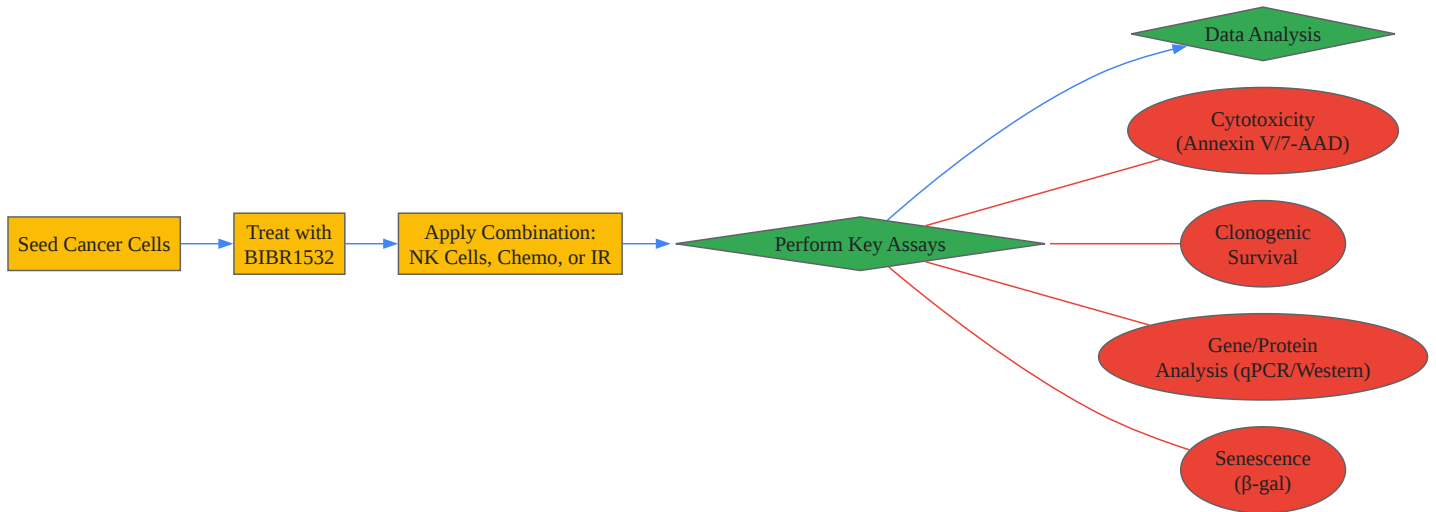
Seed Cancer Cells

Treat with BIBR1532

Apply Combination: NK Cells, Chemo, or IR

Perform Key Assays

Data Analysis

Cytotoxicity (Annexin V/7-AAD)

Clonogenic Survival

Gene/Protein Analysis (qPCR/Western)

Senescence (β-gal)